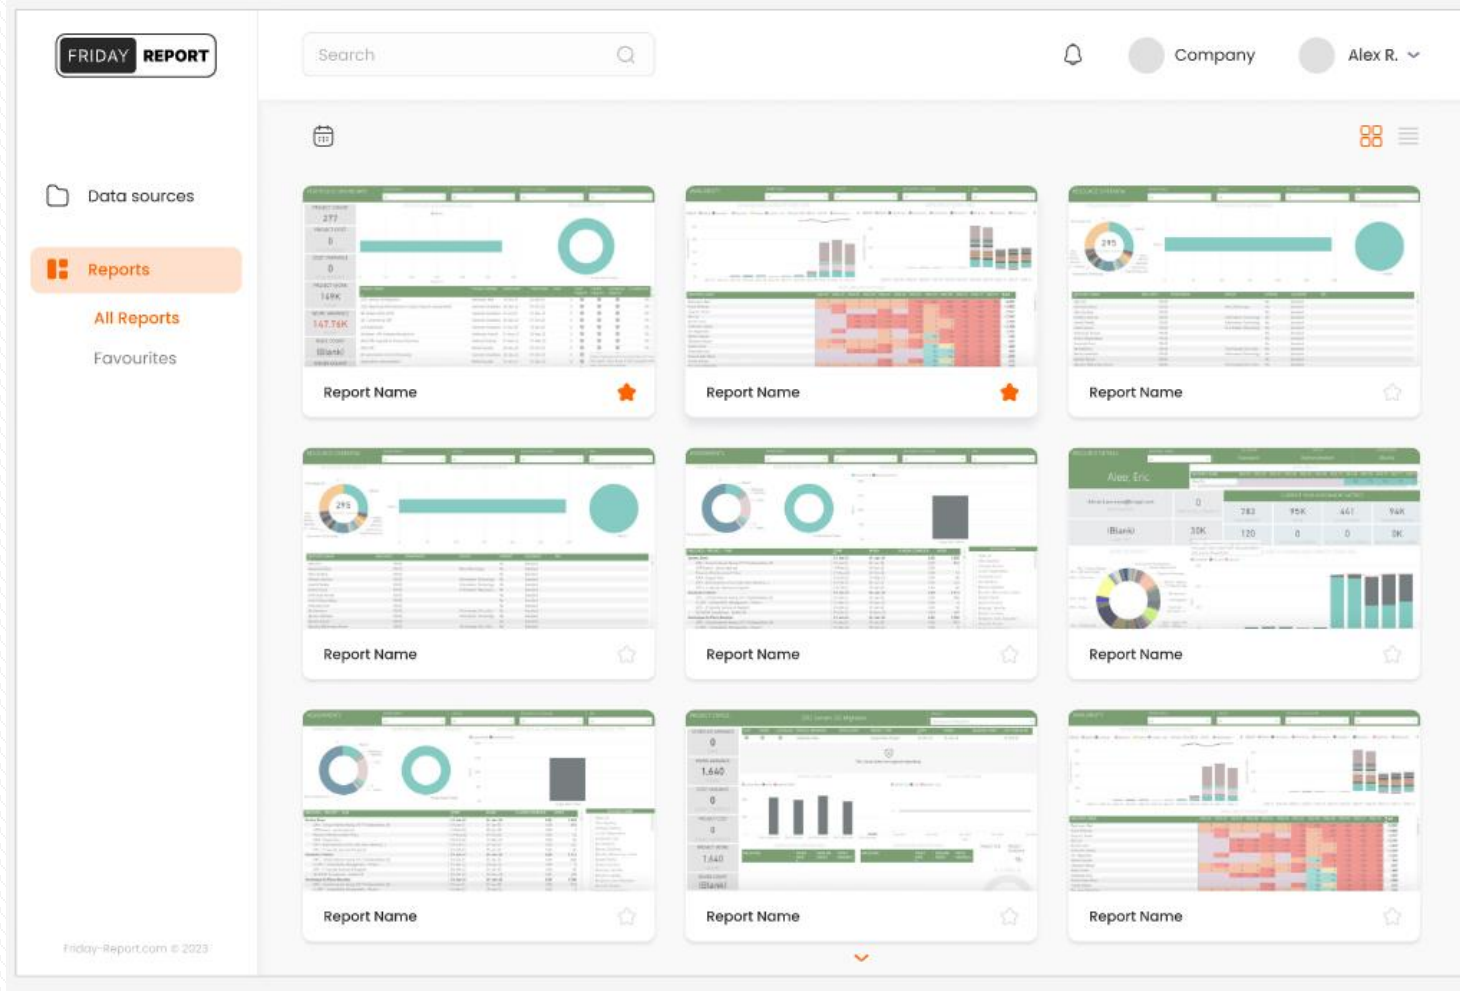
FRIDAY REPORT

Search

Company

Alex R.

Data sources

Reports

All Reports

Favourites

Report Name

Report Name

Report Name

Report Name

Report Name

Report Name

Report Name

Report Name

Report Name

Friday-Report.com © 2023